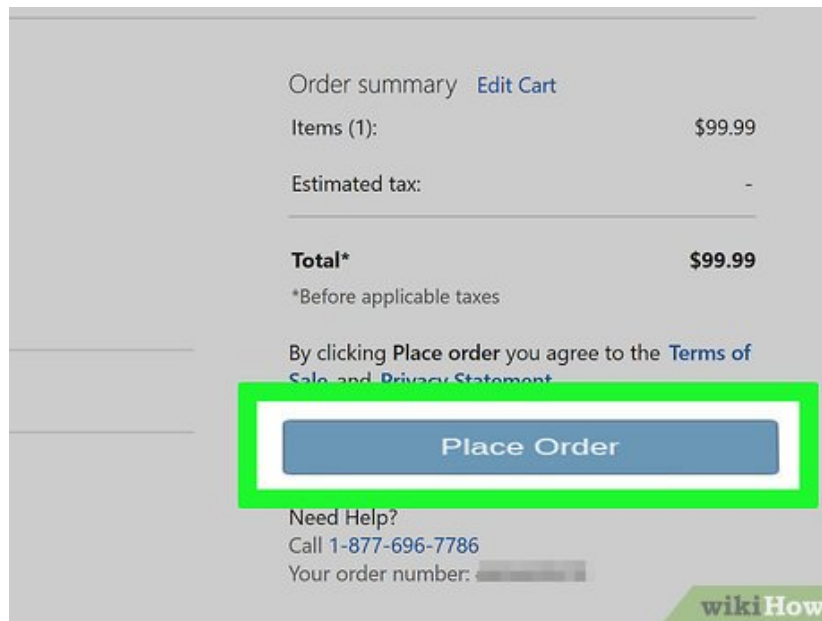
Order summary Edit Cart

Items (1): $99.99

Estimated tax: -

**Total*** **$99.99**

*Before applicable taxes

By clicking **Place order** you agree to the Terms of Sale and Privacy Statement

Place Order

Need Help?
Call 1-877-696-7786
Your order number: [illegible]

wikiHow